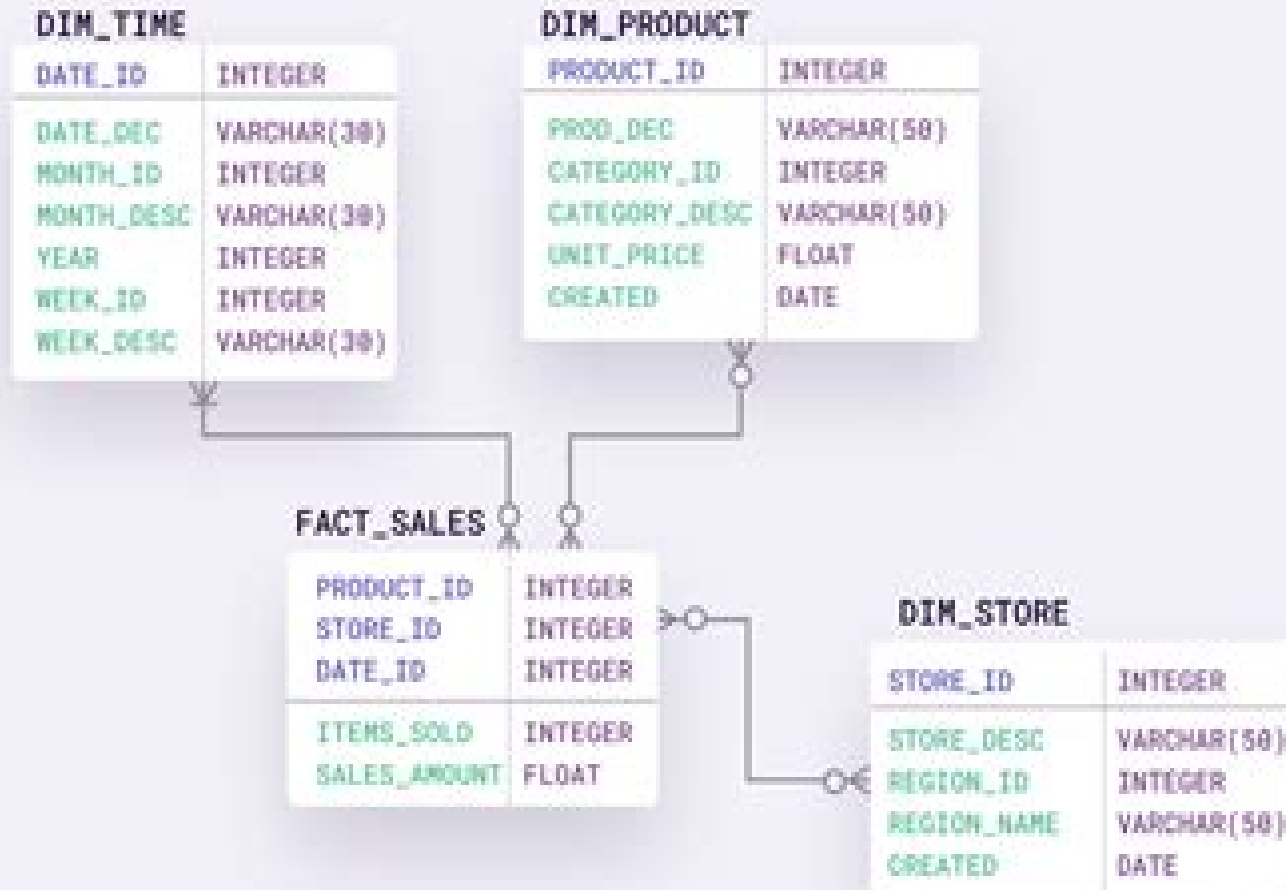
DIM_TIME

| DATE_ID | INTEGER |
|---|---|
| DATE_DEC | VARCHAR(30) |
| MONTH_ID | INTEGER |
| MONTH_DESC | VARCHAR(30) |
| YEAR | INTEGER |
| WEEK_ID | INTEGER |
| WEEK_DESC | VARCHAR(30) |

DIM_PRODUCT

| PRODUCT_ID | INTEGER |
|---|---|
| PROD_DEC | VARCHAR(50) |
| CATEGORY_ID | INTEGER |
| CATEGORY_DESC | VARCHAR(50) |
| UNIT_PRICE | FLOAT |
| CREATED | DATE |

FACT_SALES

| PRODUCT_ID | INTEGER |
|---|---|
| STORE_ID | INTEGER |
| DATE_ID | INTEGER |
| ITEMS_SOLD | INTEGER |
| SALES_AMOUNT | FLOAT |

DIM_STORE

| STORE_ID | INTEGER |
|---|---|
| STORE_DESC | VARCHAR(50) |
| REGION_ID | INTEGER |
| REGION_NAME | VARCHAR(50) |
| CREATED | DATE |